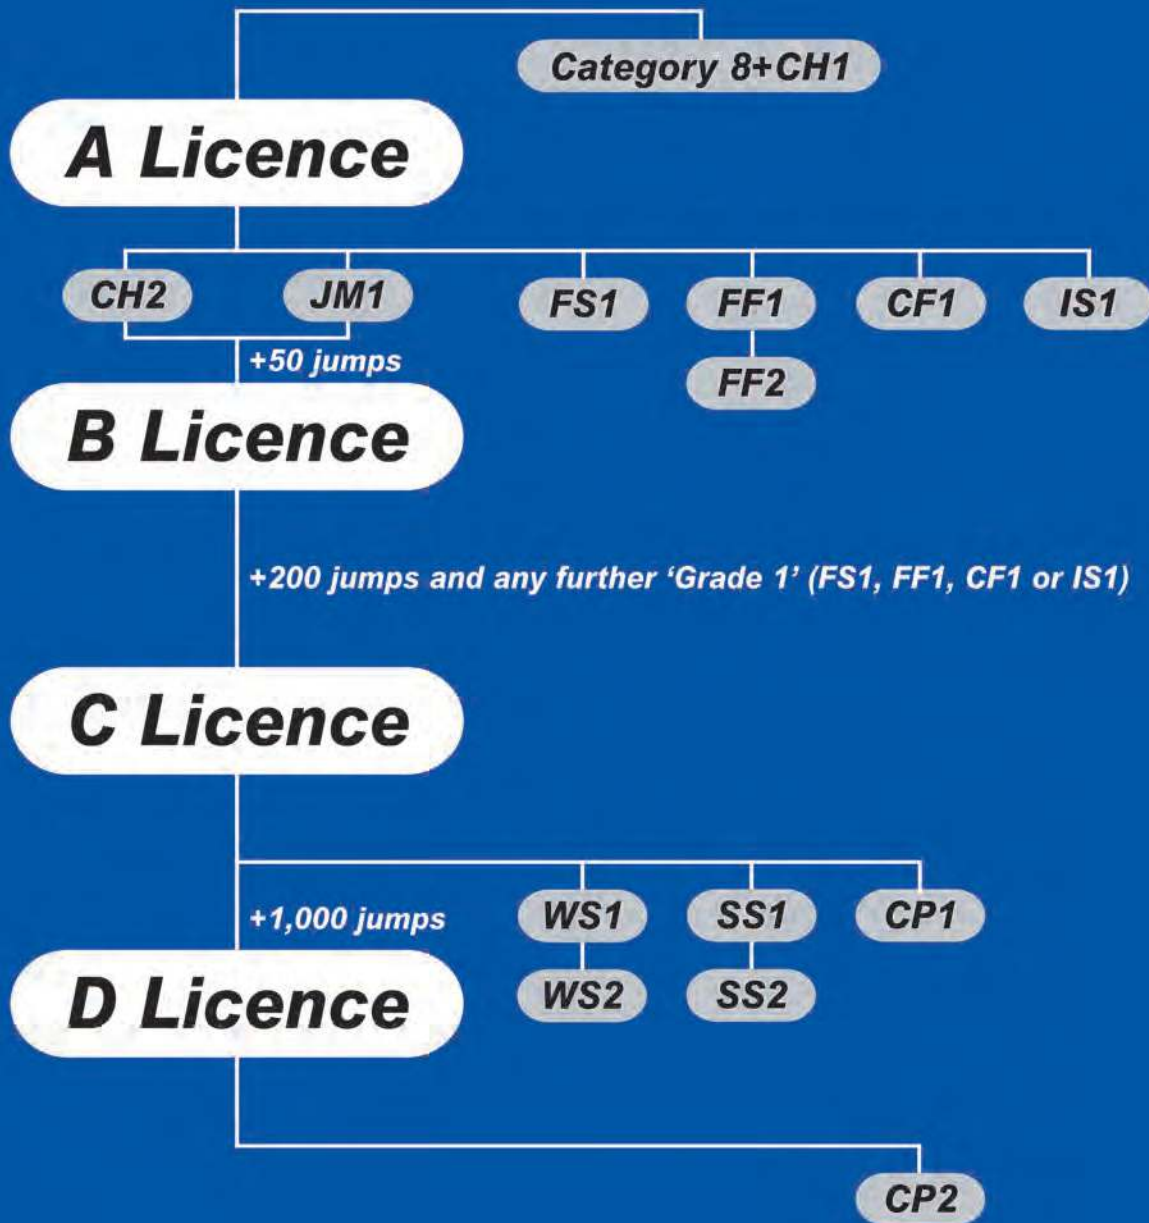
Category 8+CH1

A Licence

CH2

JM1

FS1

FF1

CF1

IS1

+50 jumps

FF2

B Licence

+200 jumps and any further 'Grade 1' (FS1, FF1, CF1 or IS1)

C Licence

+1,000 jumps

WS1

SS1

CP1

WS2

SS2

D Licence

CP2